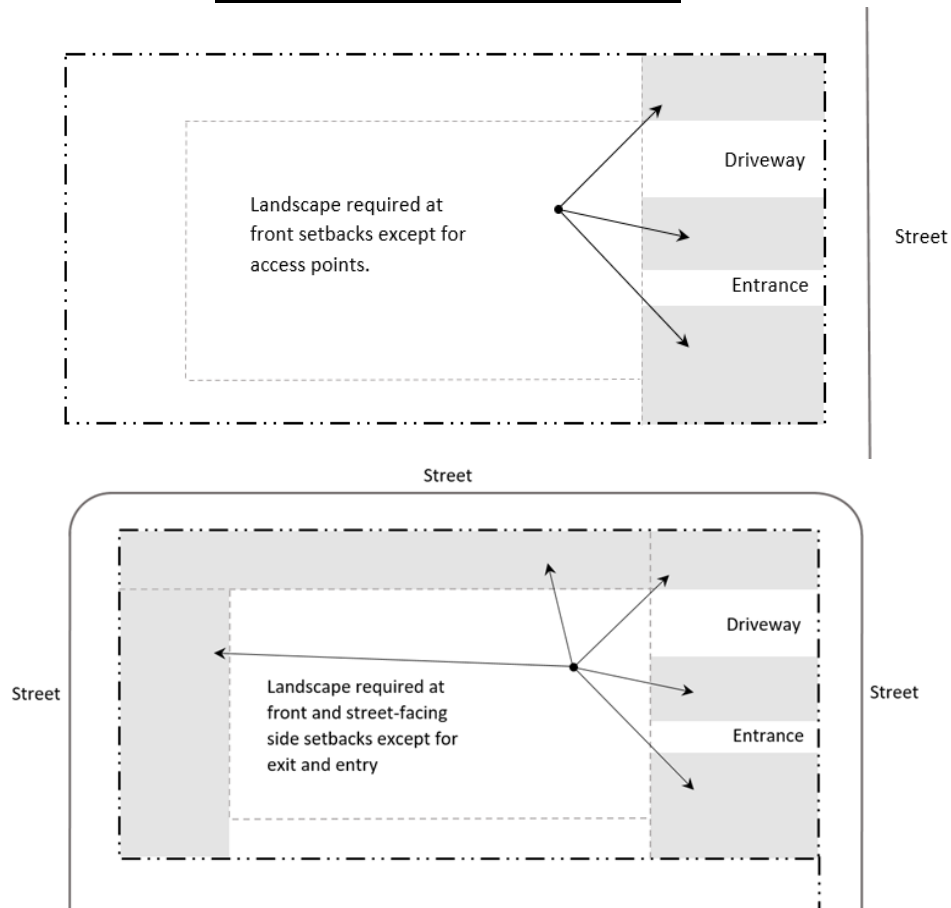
Driveway

Landscape required at front setbacks except for access points.

Street

Entrance

Street

Driveway

Street

Landscape required at front and street-facing side setbacks except for exit and entry

Street

Entrance